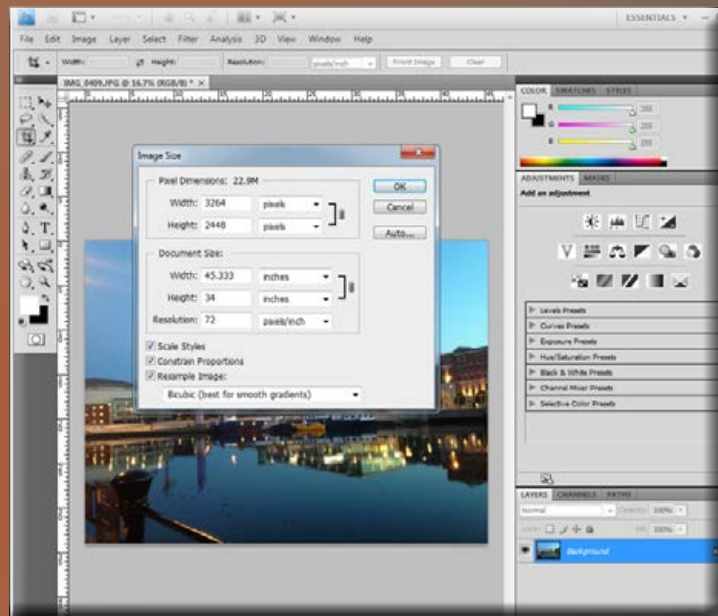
ESSENTIALS ▾

File Edit Image Layer Select Filter Analysis 3D View Window Help

Width: Height: Resolution: pixels/inch Front Image Clear

IMG_0409.JPG @ 16.7% (RGB/8) * ×

Image Size

Pixel Dimensions: 22.9M

Width: 3264 pixels

Height: 2448 pixels

OK

Cancel

Auto...

Document Size:

Width: 45.333 inches

Height: 34 inches

Resolution: 72 pixels/inch

Scale Styles

Constrain Proportions

Resample Image:

Bicubic (best for smooth gradients)

COLOR SWATCHES STYLES

R 255

G 255

B 255

ADJUSTMENTS MASKS

Add an adjustment

Levels Presets

Curves Presets

Exposure Presets

Hue/Saturation Presets

Black & White Presets

Channel Mixer Presets

Selective Color Presets

LAYERS CHANNELS PATHS

Normal Opacity: 100%

Lock: Fill: 100%

Background